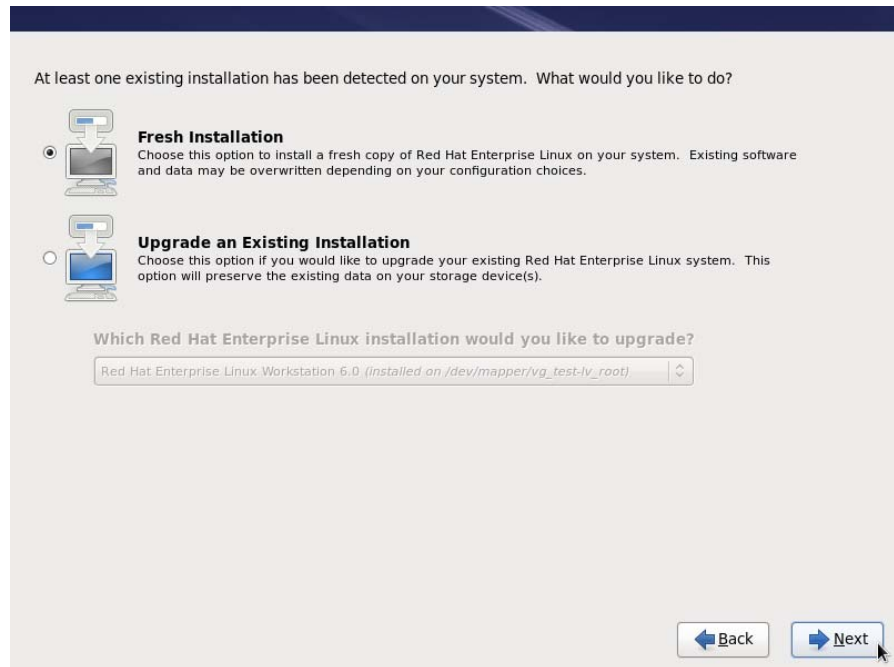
At least one existing installation has been detected on your system. What would you like to do?

Fresh Installation
Choose this option to install a fresh copy of Red Hat Enterprise Linux on your system. Existing software and data may be overwritten depending on your configuration choices.

Upgrade an Existing Installation
Choose this option if you would like to upgrade your existing Red Hat Enterprise Linux system. This option will preserve the existing data on your storage device(s).

Which Red Hat Enterprise Linux installation would you like to upgrade?

Red Hat Enterprise Linux Workstation 6.0 (installed on /dev/mapper/vg_test-lv_root)

Back

Next